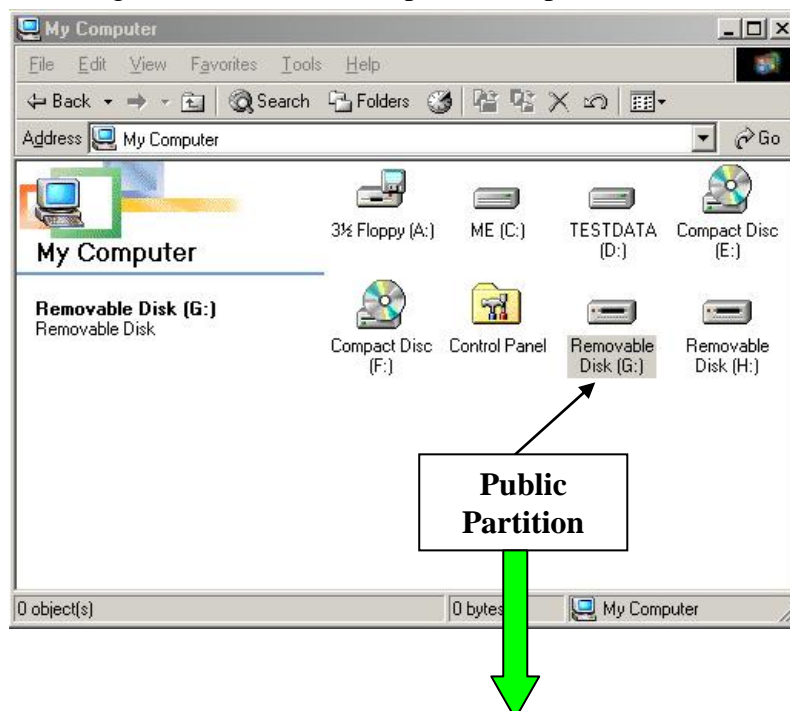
My Computer

File Edit View Favorites Tools Help

Back Search Folders

Address My Computer Go

My Computer

Removable Disk (G:)
Removable Disk

3½ Floppy (A:)

ME (C:)

TESTDATA (D:)

Compact Disc (E:)

Compact Disc (F:)

Control Panel

Removable Disk (G:)

Removable Disk (H:)

Public Partition

0 object(s)

0 bytes

My Computer